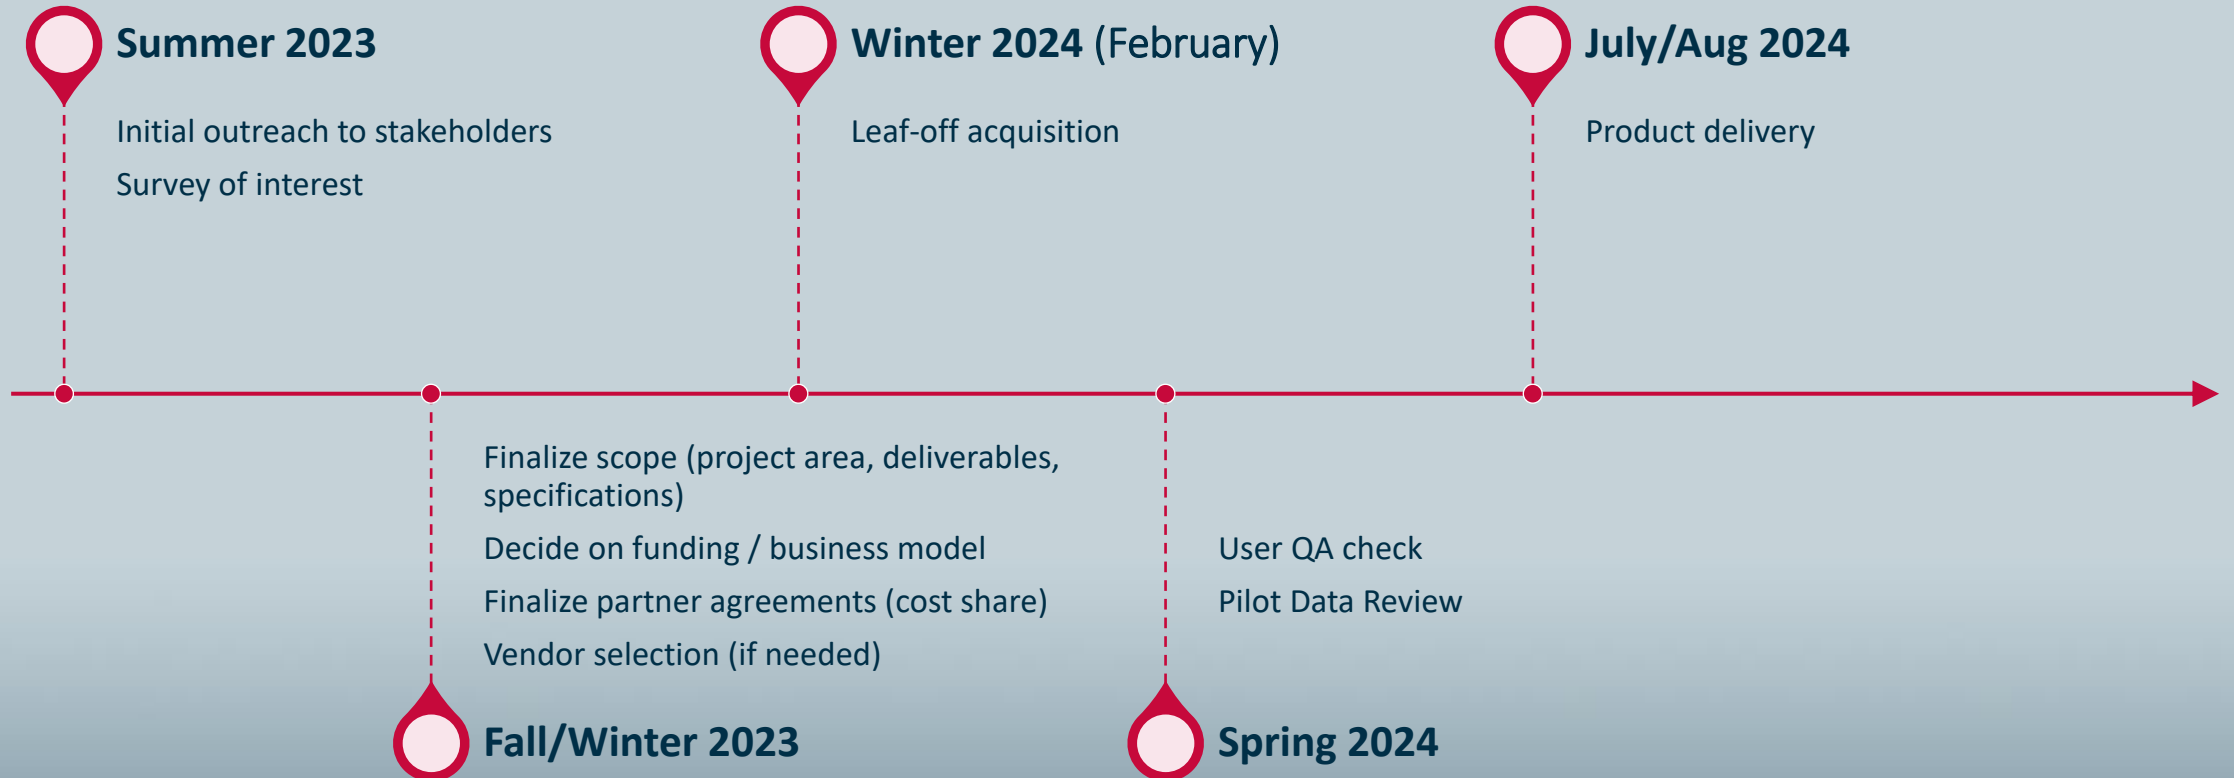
Summer 2023

Initial outreach to stakeholders

Survey of interest

Winter 2024 (February)

Leaf-off acquisition

July/Aug 2024

Product delivery

Finalize scope (project area, deliverables, specifications)

Decide on funding / business model

Finalize partner agreements (cost share)

Vendor selection (if needed)

Fall/Winter 2023

User QA check

Pilot Data Review

Spring 2024